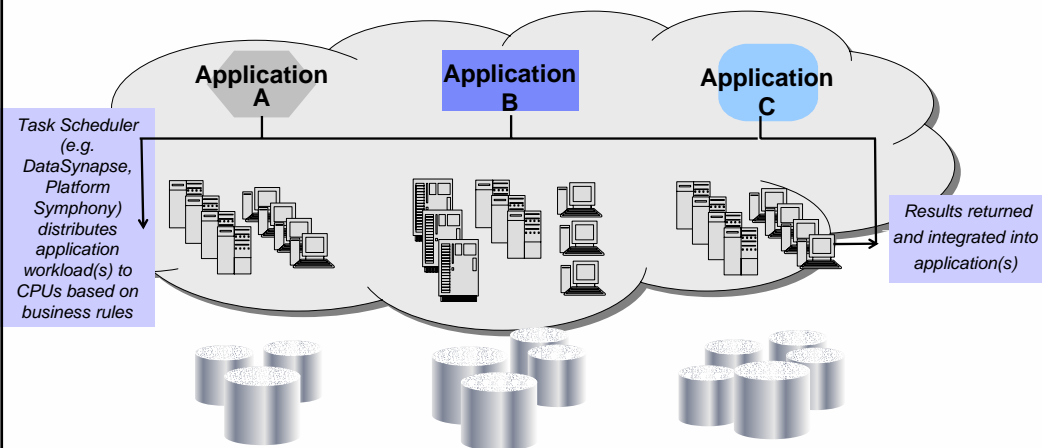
Application A

Application B

Application C

Task Scheduler (e.g. DataSynapse, Platform Symphony) distributes application workload(s) to CPUs based on business rules

Results returned and integrated into application(s)